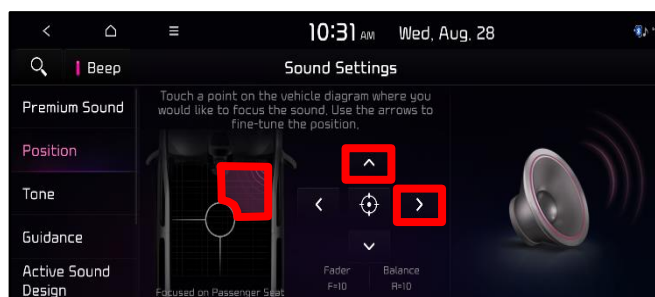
10:31 AM Wed, Aug. 28

Beep

Sound Settings

Premium Sound

Position

Tone

Guidance

Active Sound Design

Touch a point on the vehicle diagram where you would like to focus the sound. Use the arrows to fine-tune the position.

Focused on Passenger Seat

Fader
F=10

Balance
R=10